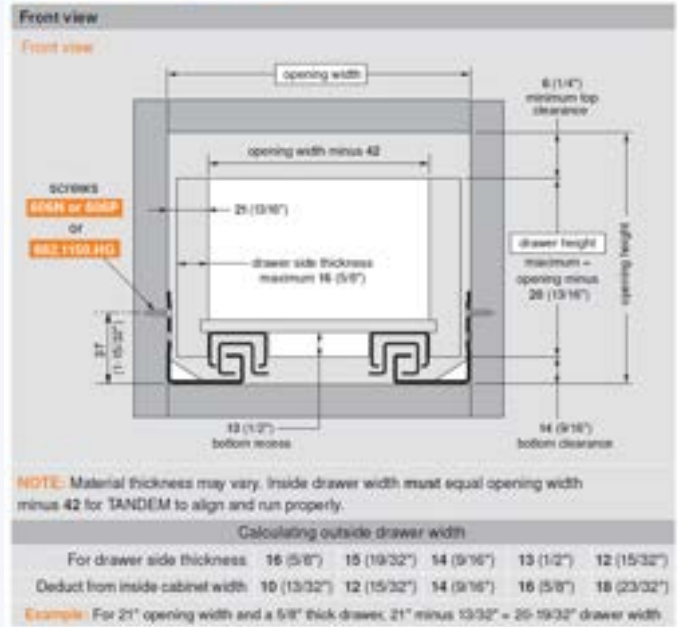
Front view

Front view

opening width

6 (1/4") minimum top clearance

opening width minus 42

screws 606N or 606P or 662.1150.HG

21 (13/16")

drawer side thickness maximum 16 (5/8")

drawer height

maximum = opening minus 20 (13/16")

opening height

27 (1-1/16")

13 (1/2") bottom recess

14 (9/16") bottom clearance

NOTE: Material thickness may vary. Inside drawer width must equal opening width minus 42 for TANDEM to align and run properly.

| Calculating outside drawer width | | | | | |
|---|---|---|---|---|---|
| For drawer side thickness | 16 (5/8") | 15 (19/32") | 14 (9/16") | 13 (1/2") | 12 (15/32") |
| Deduct from inside cabinet width | 10 (13/32") | 12 (15/32") | 14 (9/16") | 16 (5/8") | 18 (23/32") |

Example: For 21" opening width and a 5/8" thick drawer, 21" minus 13/32" = 20-19/32" drawer width.